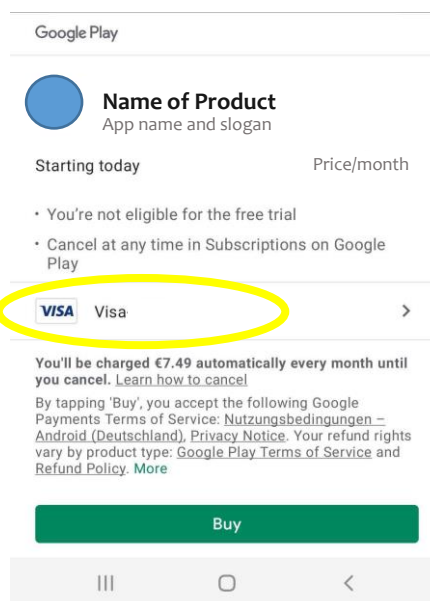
Google Play

Name of Product
App name and slogan

Starting today Price/month

• You're not eligible for the free trial

• Cancel at any time in Subscriptions on Google Play

VISA Visa >

You'll be charged €7.49 automatically every month until you cancel. Learn how to cancel

By tapping 'Buy', you accept the following Google Payments Terms of Service: Nutzungsbedingungen – Android (Deutschland), Privacy Notice. Your refund rights vary by product type: Google Play Terms of Service and Refund Policy. More

Buy

||| ○ <